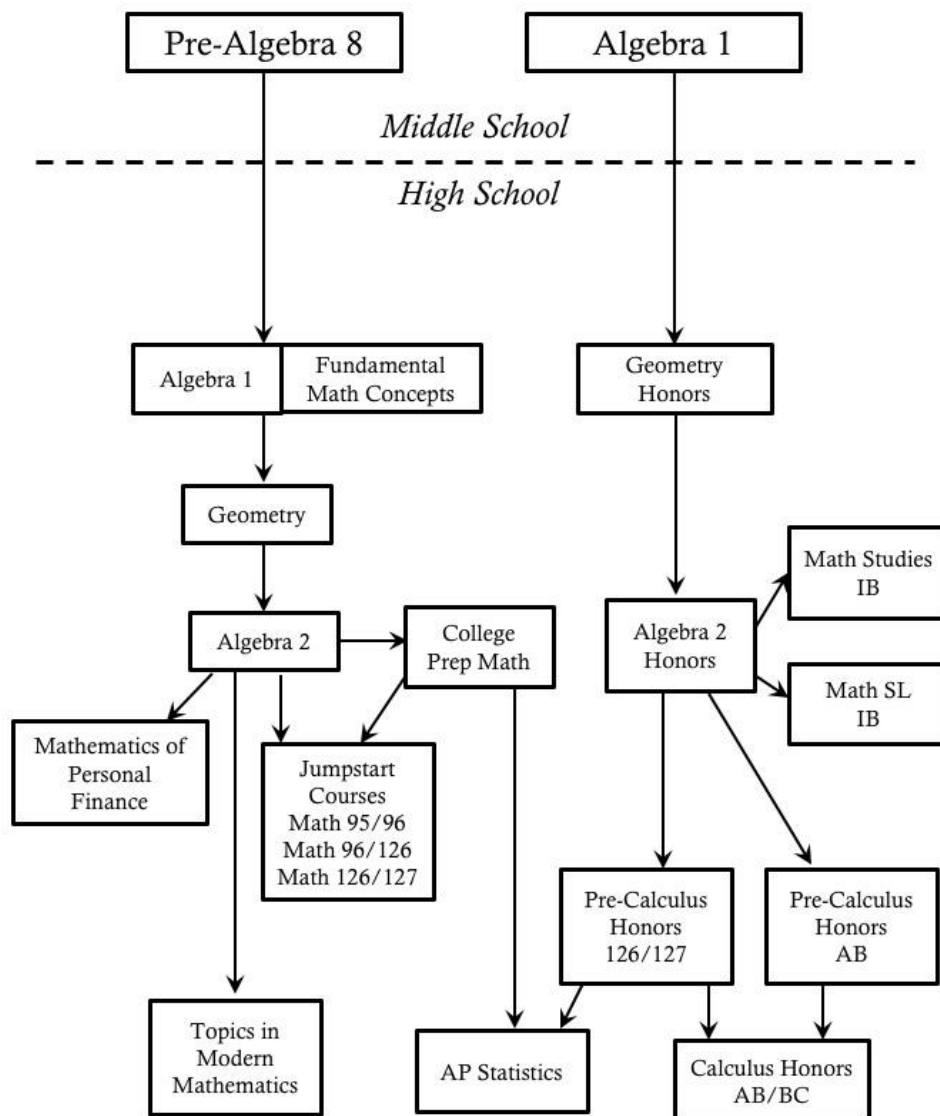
Pre-Algebra 8

Algebra 1

*Middle School*

*High School*

Algebra 1

Fundamental Math Concepts

Geometry Honors

Geometry

Math Studies IB

Algebra 2

College Prep Math

Algebra 2 Honors

Math SL IB

Mathematics of Personal Finance

Jumpstart Courses Math 95/96 Math 96/126 Math 126/127

Pre-Calculus Honors 126/127

Pre-Calculus Honors AB

Topics in Modern Mathematics

AP Statistics

Calculus Honors AB/BC